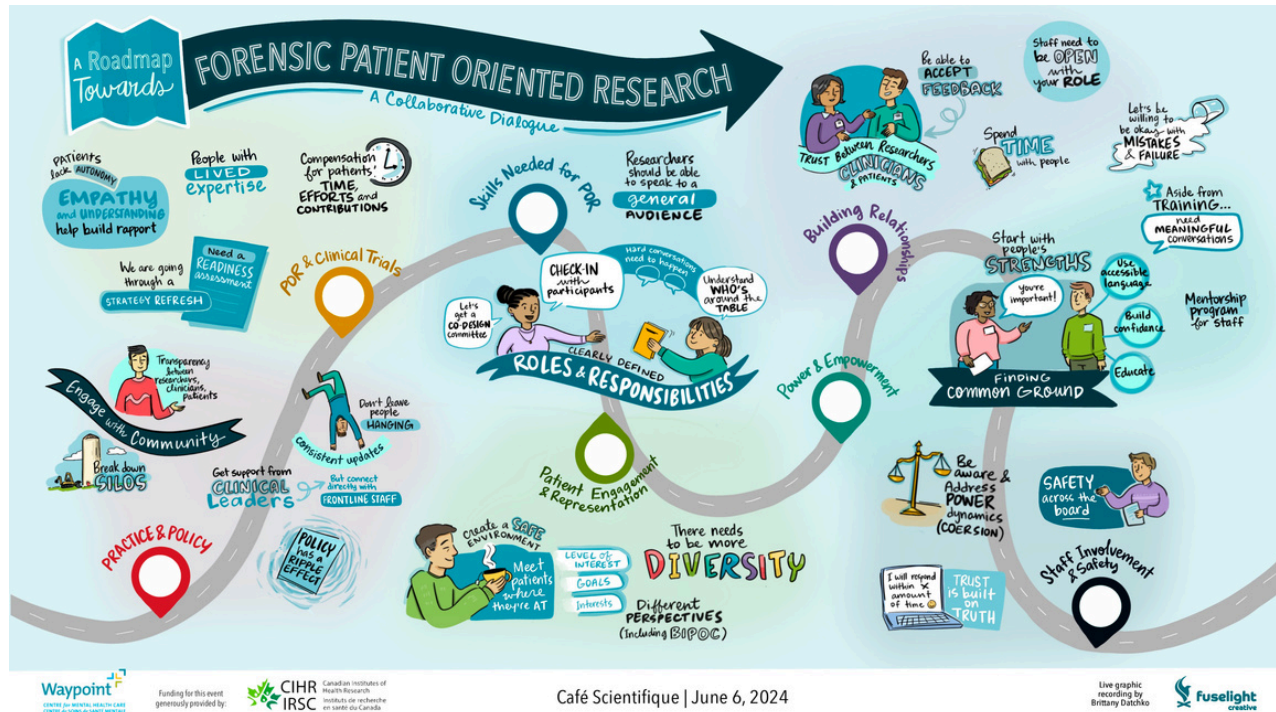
A Roadmap Towards

FORENSIC PATIENT ORIENTED RESEARCH

A Collaborative Dialogue

Patients lack AUTONOMY

EMPATHY and UNDERSTANDING help build rapport

People with LIVED expertise

Compensation for patients' TIME, EFFORTS and CONTRIBUTIONS

We are going through a STRATEGY REFRESH

Need a READINESS assessment

POR & Clinical Trials

Transparency between researchers, clinicians, patients

Engage with Community

Break down SILOS

Don't leave people HANGING

Consistent updates

Get support from CLINICAL Leaders

But connect directly with FRONTLINE STAFF

PRACTICE & POLICY

POLICY has a RIPPLE EFFECT

Skills Needed for POR

Researchers should be able to speak to a general AUDIENCE

CHECK-IN with participants

Hard conversations need to happen!

Understand WHO'S around the TABLE

Let's get a CO-DESIGN committee

CLEARLY DEFINED

ROLES & RESPONSIBILITIES

Patient Engagement & Representation

Create a SAFE ENVIRONMENT

Meet patients where they're AT

LEVEL of INTEREST

GOALS

Interests

There needs to be more DIVERSITY

Different PERSPECTIVES (Including BIPOC)

Be able to ACCEPT FEEDBACK

Staff need to be OPEN with your ROLE

TRUST Between Researchers CLINICIANS & PATIENTS

Spend TIME with people

Let's be willing to be okay with MISTAKES & FAILURE

Aside from TRAINING... need MEANINGFUL conversations

Building Relationships

Start with people's STRENGTHS

You're important!

Use accessible language

Build confidence

Educate

Mentorship program for staff

Power & Empowerment

FINDING COMMON GROUND

Be aware & Address POWER dynamics (COERSION)

SAFETY across the board

I will respond within X amount of time

TRUST is built on TRUTH

Staff Involvement & Safety

Waypoint CENTRE for MENTAL HEALTH CARE CENTRE de SOINS de SANTÉ MENTALE

Funding for this event generously provided by:

CIHR IRSC Canadian Institutes of Health Research Instituts de recherche en santé du Canada

Café Scientifique | June 6, 2024

Live graphic recording by Brittany Datchko

fuselight creative